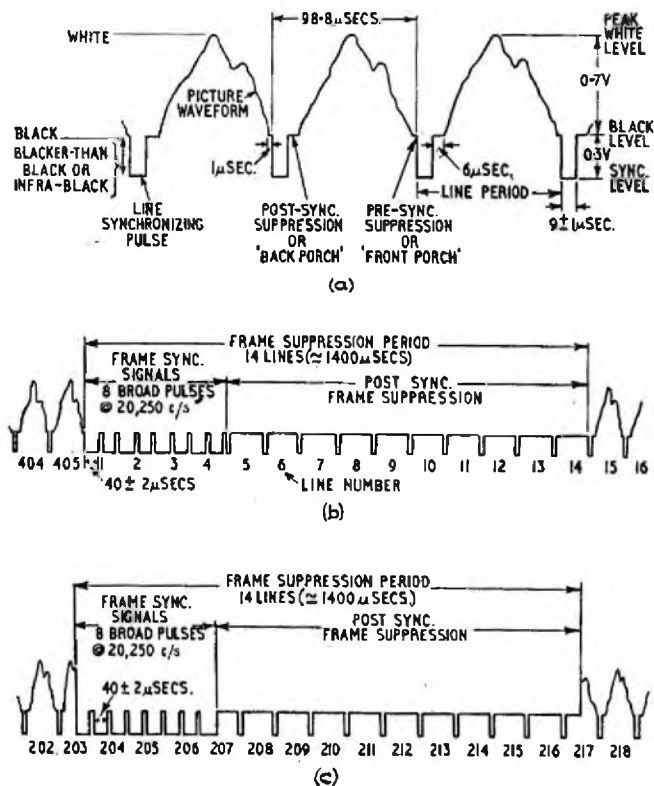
98·8μSECS.

WHITE

PICTURE WAVEFORM

BLACK

BLACKER-THAN BLACK OR INFRA-BLACK

LINE SYNCHRONIZING PULSE

1μSEC.

POST-SYNC. SUPPRESSION OR 'BACK PORCH'

PRE-SYNC. SUPPRESSION OR 'FRONT PORCH'

6μSEC.

LINE PERIOD

9±1μSEC.

PEAK WHITE LEVEL

0·7V

BLACK LEVEL

0·3V

SYNC. LEVEL

(a)

FRAME SUPPRESSION PERIOD 14 LINES (≃1400μSECS)

FRAME SYNC. SIGNALS 8 BROAD PULSES @ 20,250 c/s

POST SYNC. FRAME SUPPRESSION

404 405 1 2 3 4 5 6 7 8 9 10 11 12 13 14 15 16

40±2μSECS

LINE NUMBER

(b)

FRAME SUPPRESSION PERIOD 14 LINES (≃1400μSECS.)

FRAME SYNC. SIGNALS 8 BROAD PULSES @ 20,250 c/s

POST SYNC. FRAME SUPPRESSION

40±2μSECS.

202 203 204 205 206 207 208 209 210 211 212 213 214 215 216 217 218

(c)